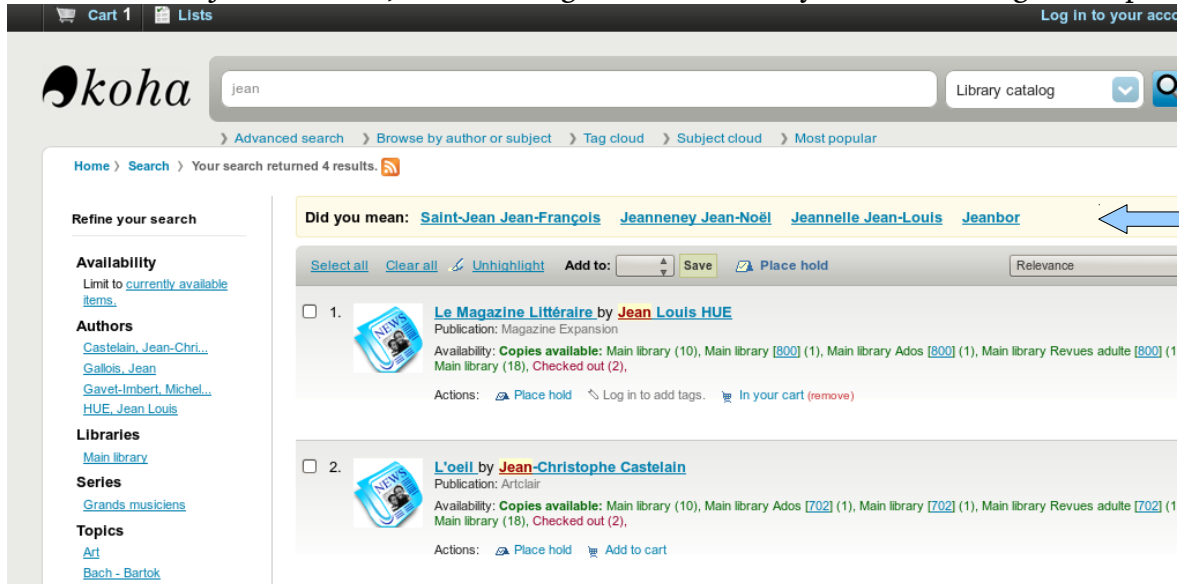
Cart 1 Lists

Log in to your acco

koha

jean

Library catalog

Advanced search Browse by author or subject Tag cloud Subject cloud Most popular

Home Search Your search returned 4 results.

Refine your search

Availability
Limit to currently available items.

Authors
Castelain, Jean-Chri...
Gallois, Jean
Gavet-Imbert, Michel...
HUE, Jean Louis

Libraries
Main library

Series
Grands musiciens

Topics
Art
Bach - Bartok

Did you mean: Saint-Jean Jean-François Jeanneney Jean-Noël Jeannelle Jean-Louis Jeanbor

Select all Clear all Unhighlight Add to: Save Place hold Relevance

1. Le Magazine Littéraire by Jean Louis HUE
Publication: Magazine Expansion
Availability: Copies available: Main library (10), Main library [800] (1), Main library Ados [800] (1), Main library Revues adulte [800] (1
Main library (18), Checked out (2),
Actions: Place hold Log in to add tags. In your cart (remove)

2. L'oeil by Jean-Christophe Castelain
Publication: Artclair
Availability: Copies available: Main library (10), Main library Ados [702] (1), Main library [702] (1), Main library Revues adulte [702] (1
Main library (18), Checked out (2),
Actions: Place hold Add to cart